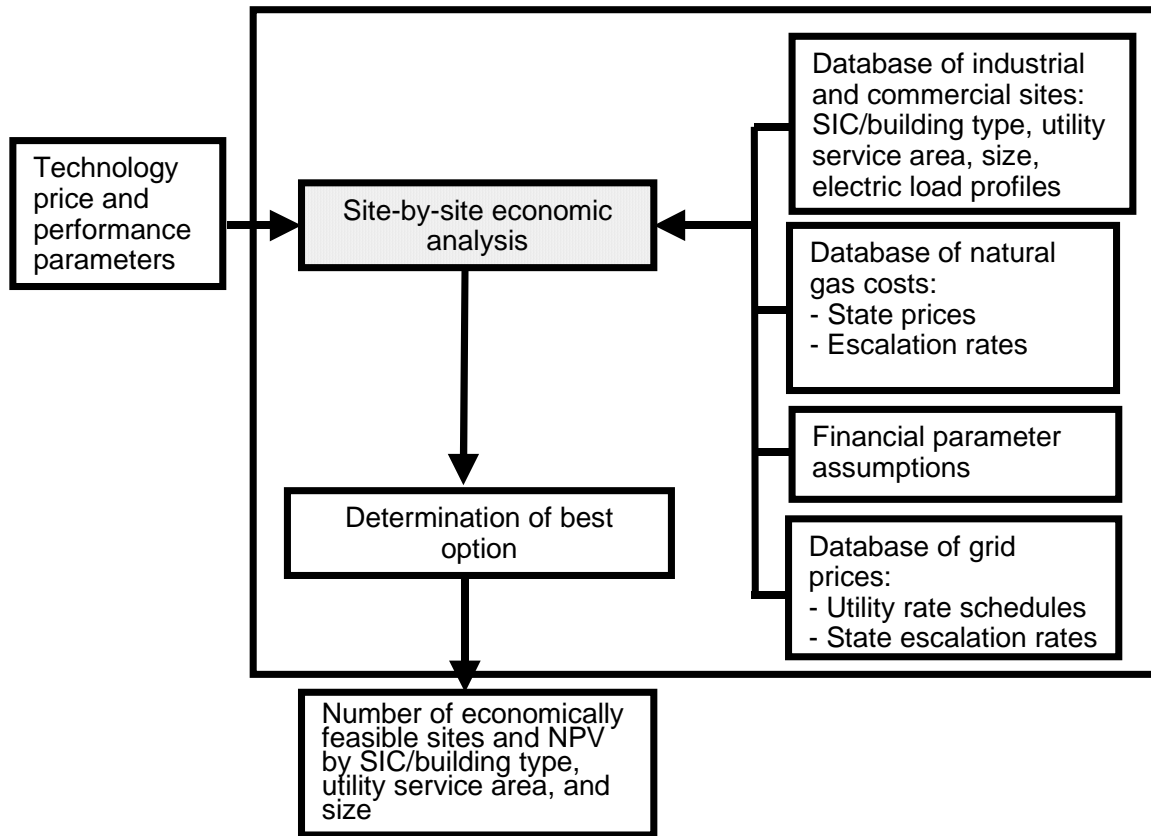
Technology price and performance parameters

Site-by-site economic analysis

Database of industrial and commercial sites: SIC/building type, utility service area, size, electric load profiles

Database of natural gas costs:
- State prices
- Escalation rates

Financial parameter assumptions

Database of grid prices:
- Utility rate schedules
- State escalation rates

Determination of best option

Number of economically feasible sites and NPV by SIC/building type, utility service area, and size